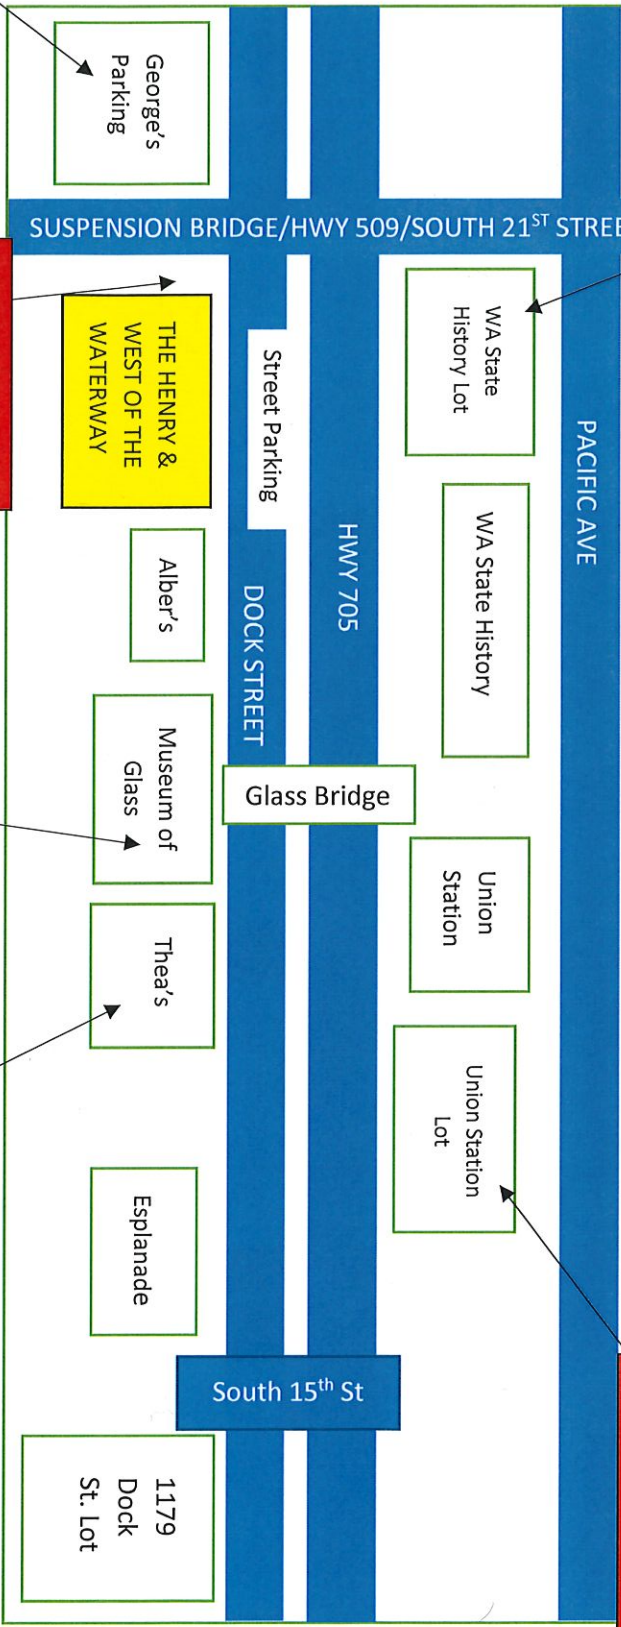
George's Parking

SUSPENSION BRIDGE/HWY 509/SOUTH 21$^{ST}$ STREE

WA State History Lot

THE HENRY & WEST OF THE WATERWAY

Street Parking

PACIFIC AVE

WA State History

HWY 705

Alber's

DOCK STREET

Museum of Glass

Glass Bridge

Union Station

Thea's

Union Station Lot

Esplanade

South 15$^{th}$ St

1179 Dock St. Lot